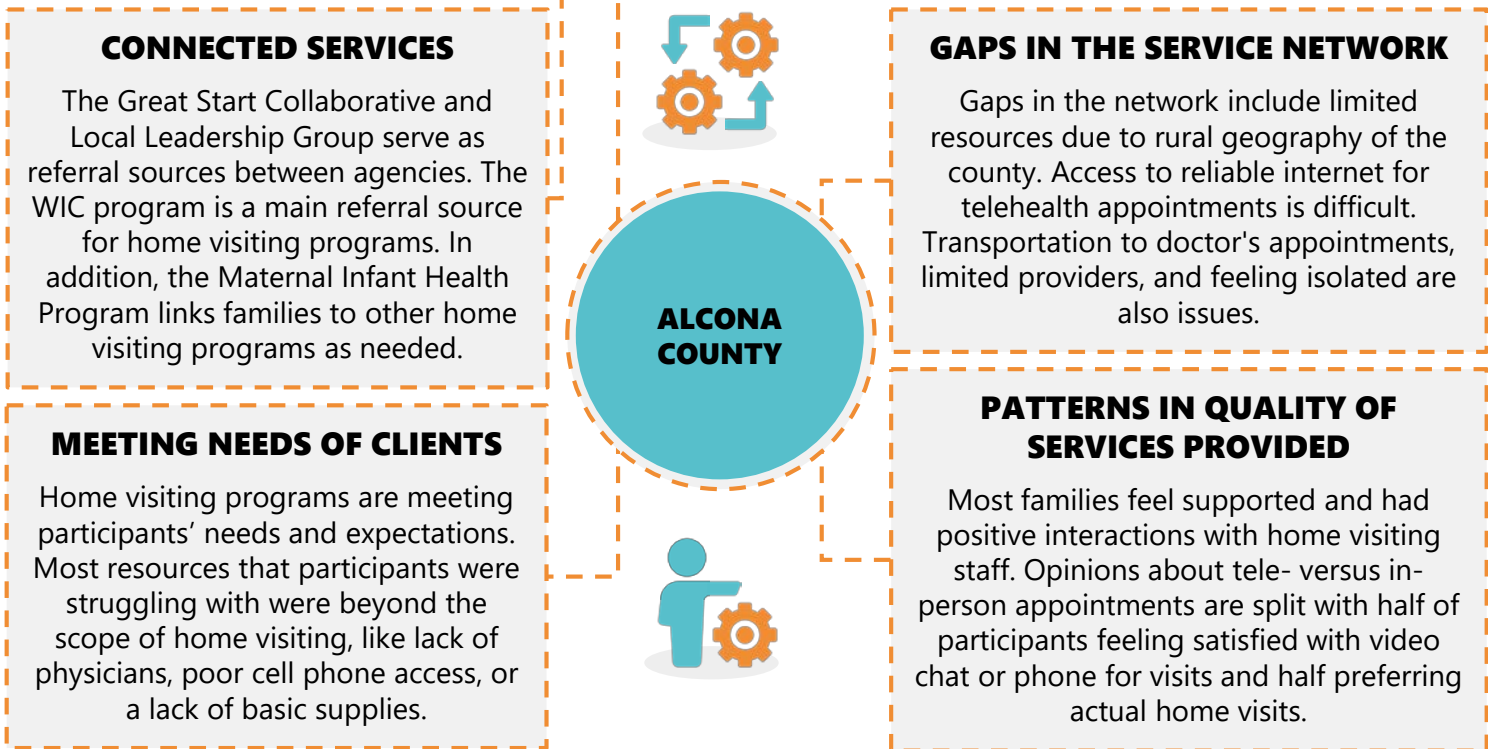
CONNECTED SERVICES

The Great Start Collaborative and Local Leadership Group serve as referral sources between agencies. The WIC program is a main referral source for home visiting programs. In addition, the Maternal Infant Health Program links families to other home visiting programs as needed.

MEETING NEEDS OF CLIENTS

Home visiting programs are meeting participants' needs and expectations. Most resources that participants were struggling with were beyond the scope of home visiting, like lack of physicians, poor cell phone access, or a lack of basic supplies.

ALCONA COUNTY

GAPS IN THE SERVICE NETWORK

Gaps in the network include limited resources due to rural geography of the county. Access to reliable internet for telehealth appointments is difficult. Transportation to doctor's appointments, limited providers, and feeling isolated are also issues.

PATTERNS IN QUALITY OF SERVICES PROVIDED

Most families feel supported and had positive interactions with home visiting staff. Opinions about tele- versus in-person appointments are split with half of participants feeling satisfied with video chat or phone for visits and half preferring actual home visits.